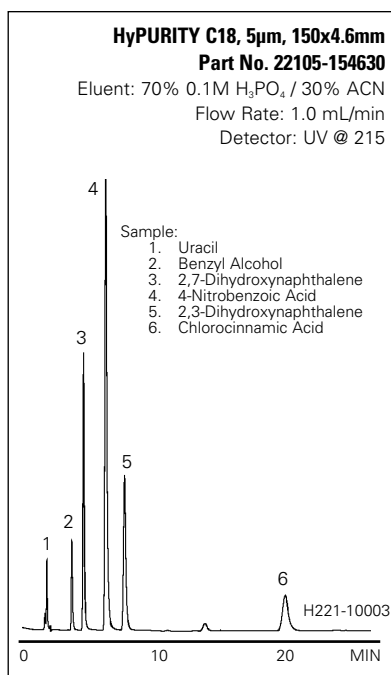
**HyPURITY C18, 5µm, 150x4.6mm**
**Part No. 22105-154630**
Eluent: 70% 0.1M $H_3PO_4$ / 30% ACN
Flow Rate: 1.0 mL/min
Detector: UV @ 215

Sample:
1. Uracil
2. Benzyl Alcohol
3. 2,7-Dihydroxynaphthalene
4. 4-Nitrobenzoic Acid
5. 2,3-Dihydroxynaphthalene
6. Chlorocinnamic Acid

4
3
5
2
1
6
H221-10003

0
10
20
MIN